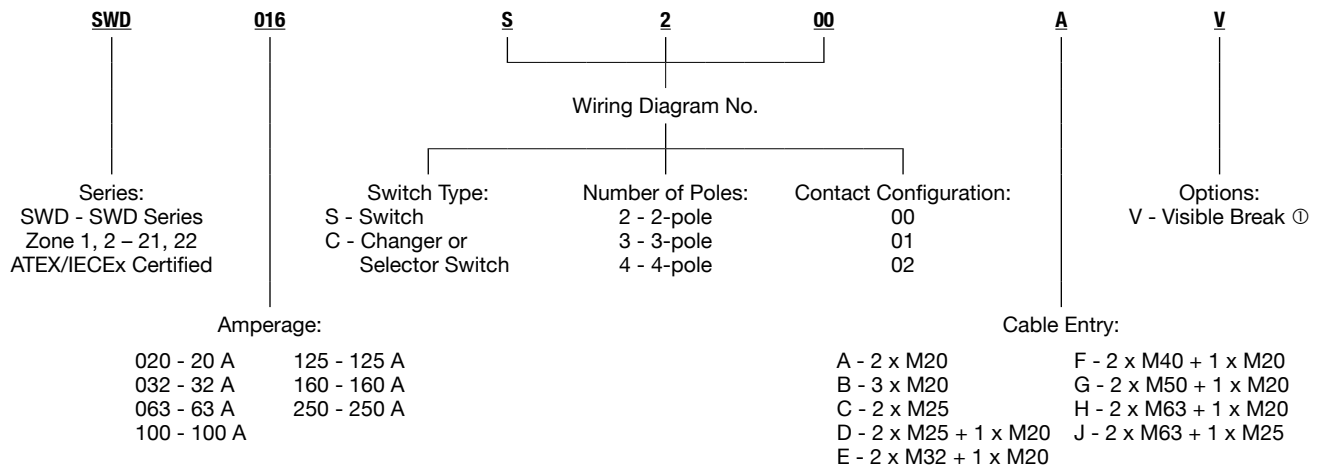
SWD 016 S 2 00 A V

Wiring Diagram No.

Series:
SWD - SWD Series
Zone 1, 2 – 21, 22
ATEX/IECEx Certified

Switch Type:
S - Switch
C - Changer or Selector Switch

Number of Poles:
2 - 2-pole
3 - 3-pole
4 - 4-pole

Contact Configuration:
00
01
02

Options:
V - Visible Break ①

Amperage:

020 - 20 A
032 - 32 A
063 - 63 A
100 - 100 A
125 - 125 A
160 - 160 A
250 - 250 A

Cable Entry:

A - 2 x M20
B - 3 x M20
C - 2 x M25
D - 2 x M25 + 1 x M20
E - 2 x M32 + 1 x M20
F - 2 x M40 + 1 x M20
G - 2 x M50 + 1 x M20
H - 2 x M63 + 1 x M20
J - 2 x M63 + 1 x M25